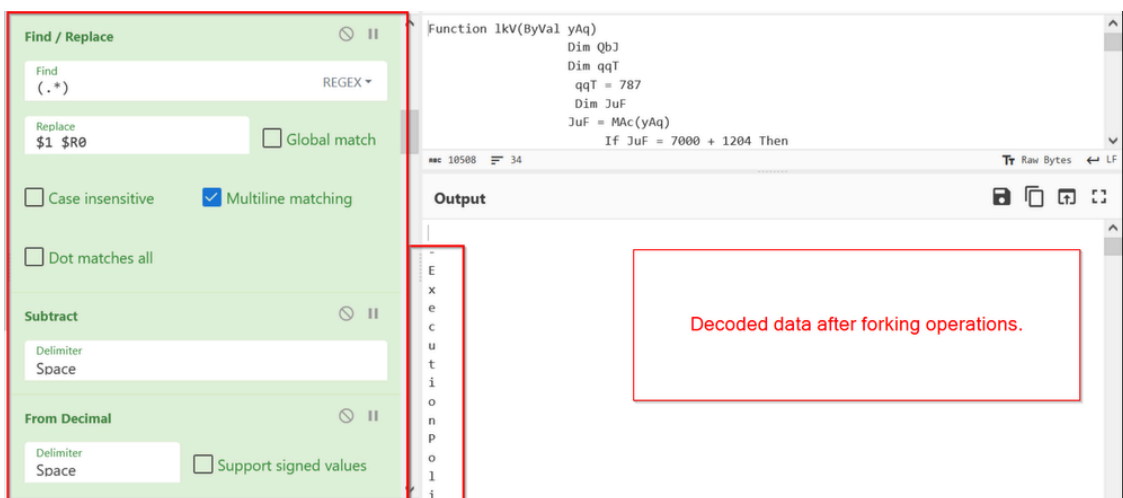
Find / Replace

Find
(.*)
REGEX

Replace
$1 $R0
Global match

Case insensitive
Multiline matching

Dot matches all

Subtract

Delimiter
Space

From Decimal

Delimiter
Space
Support signed values

Function lkV(ByVal yAq)
Dim QbJ
Dim qqT
qqT = 787
Dim JuF
JuF = MAc(yAq)
If JuF = 7000 + 1204 Then

abc 10508 34
Raw Bytes LF

Output

-
E
x
e
c
u
t
i
o
n
P
o
l
i

Decoded data after forking operations.